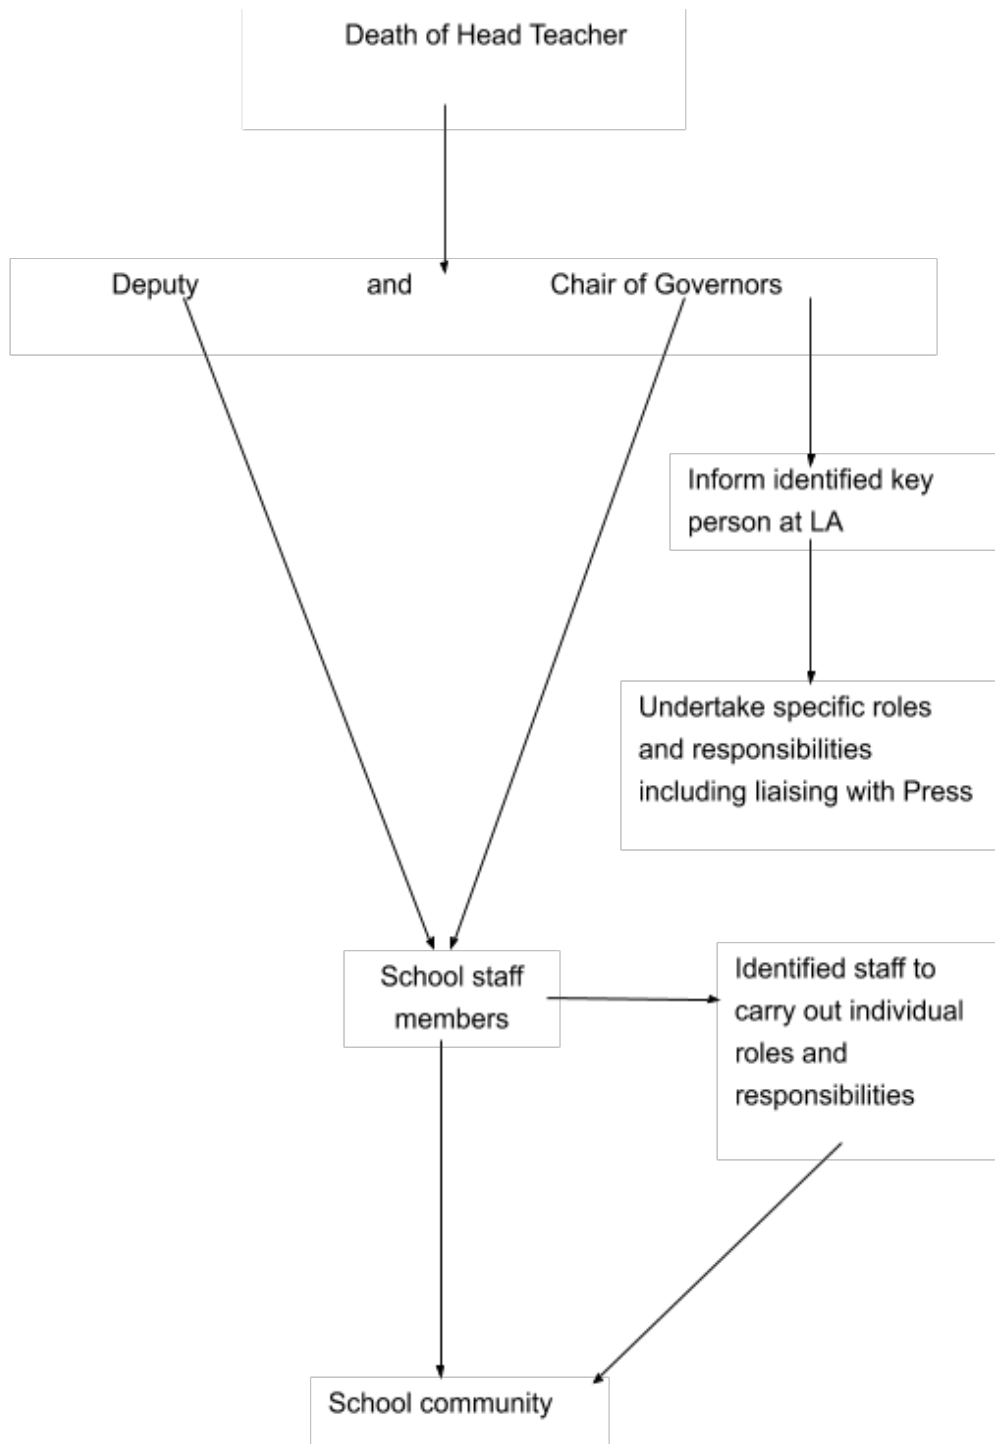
Death of Head Teacher

Deputy and Chair of Governors

Inform identified key person at LA

Undertake specific roles and responsibilities including liaising with Press

School staff members

Identified staff to carry out individual roles and responsibilities

School community